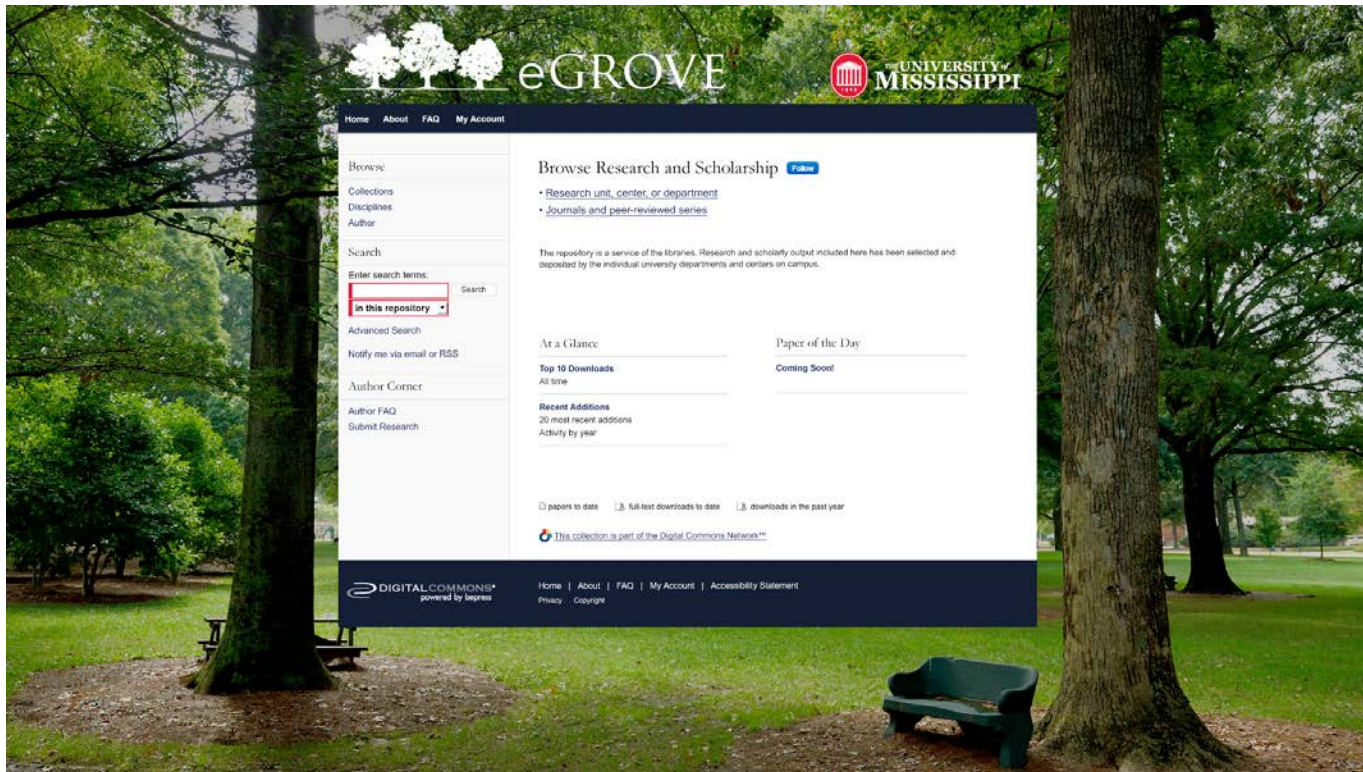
eGROVE

THE UNIVERSITY of MISSISSIPPI

Home About FAQ My Account

Browse

Collections
Disciplines
Author

Search

Enter search terms:

Search

in this repository

Advanced Search

Notify me via email or RSS

Author Corner

Author FAQ
Submit Research

Browse Research and Scholarship Follow

• Research unit, center, or department
• Journals and peer-reviewed series

The repository is a service of the libraries. Research and scholarly output included here has been selected and deposited by the individual university departments and centers on campus.

At a Glance

Top 10 Downloads
All time

Recent Additions
20 most recent additions
Activity by year

Paper of the Day

Coming Soon!

papers to date full-text downloads to date downloads in the past year

This collection is part of the Digital Commons Network™

DIGITALCOMMONS powered by bepress

Home | About | FAQ | My Account | Accessibility Statement

Privacy Copyright